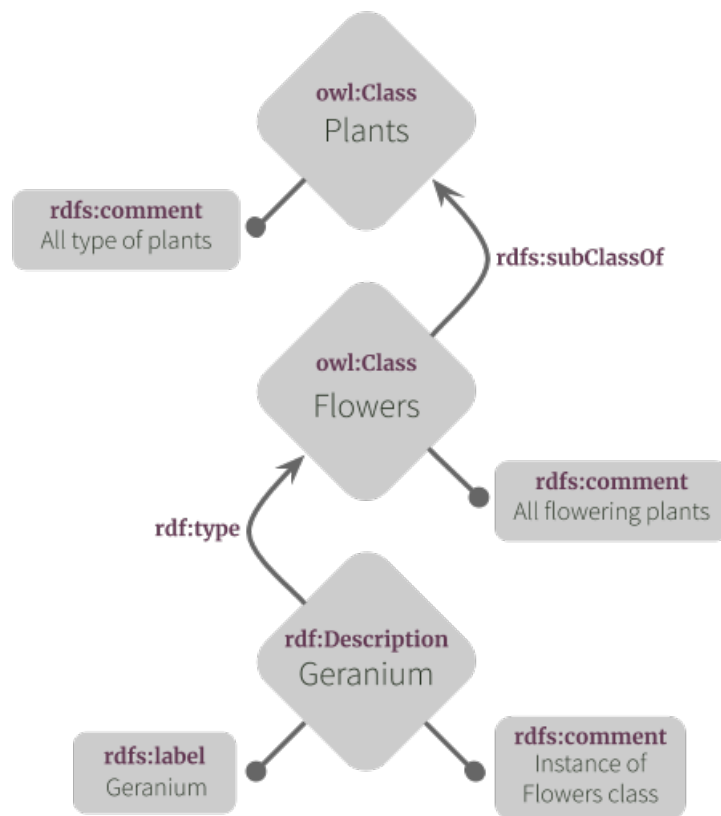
owl:Class
Plants

rdfs:comment
All type of plants

rdfs:subClassOf

owl:Class
Flowers

rdfs:comment
All flowering plants

rdf:type

rdf:Description
Geranium

rdfs:label
Geranium

rdfs:comment
Instance of Flowers class